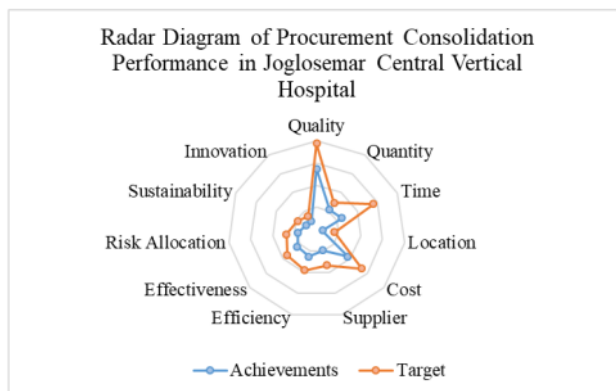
Radar Diagram of Procurement Consolidation Performance in Joglosemar Central Vertical Hospital

Quality
Quantity
Time
Location
Cost
Supplier
Efficiency
Effectiveness
Risk Allocation
Sustainability
Innovation

Achievements
Target